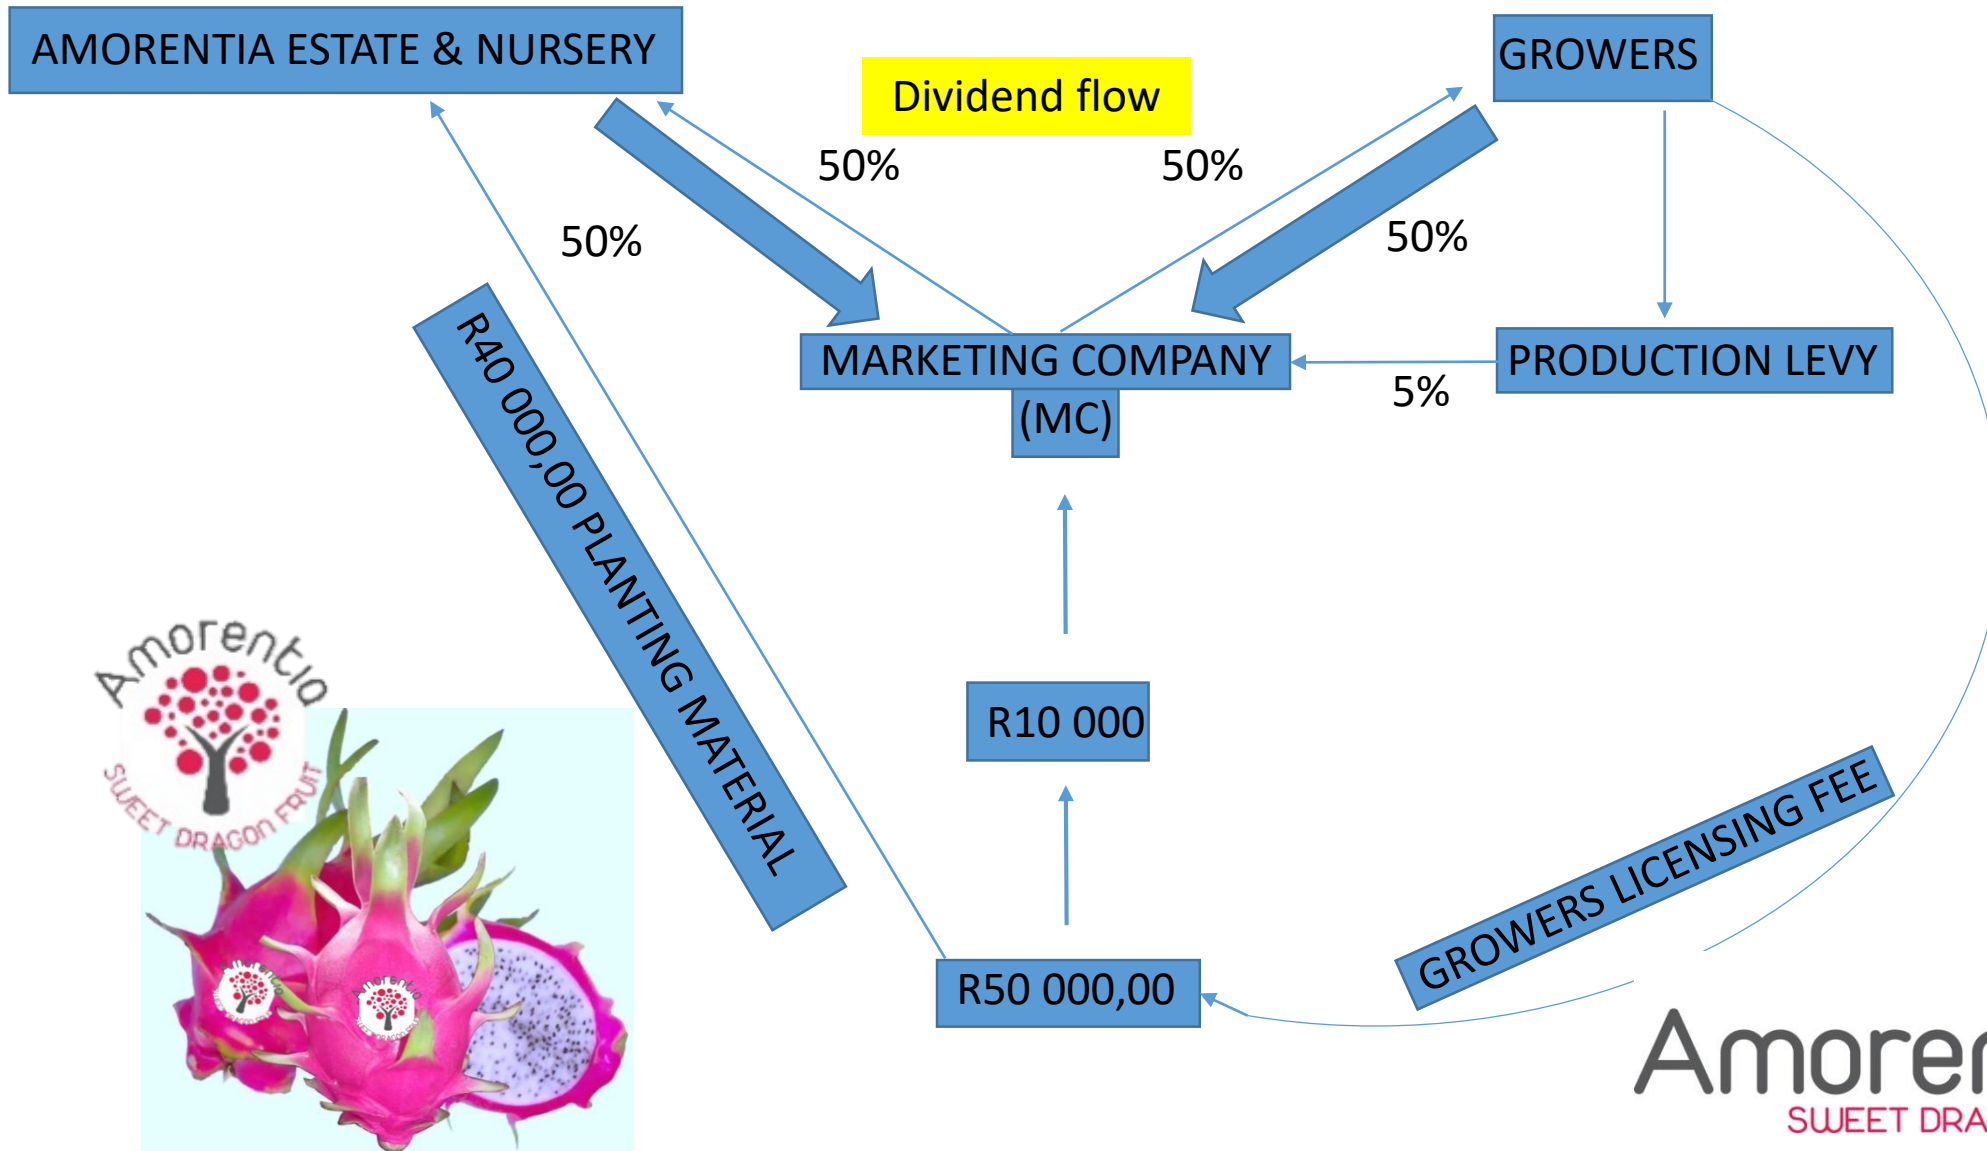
AMORENTIA ESTATE & NURSERY

Dividend flow

GROWERS

50%

50%

50%

50%

MARKETING COMPANY (MC)

PRODUCTION LEVY

5%

R40 000,00 PLANTING MATERIAL

R10 000

R50 000,00

GROWERS LICENSING FEE

Amorentia
SWEET DRAGON FRUIT

Amoren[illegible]
SWEET DRA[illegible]